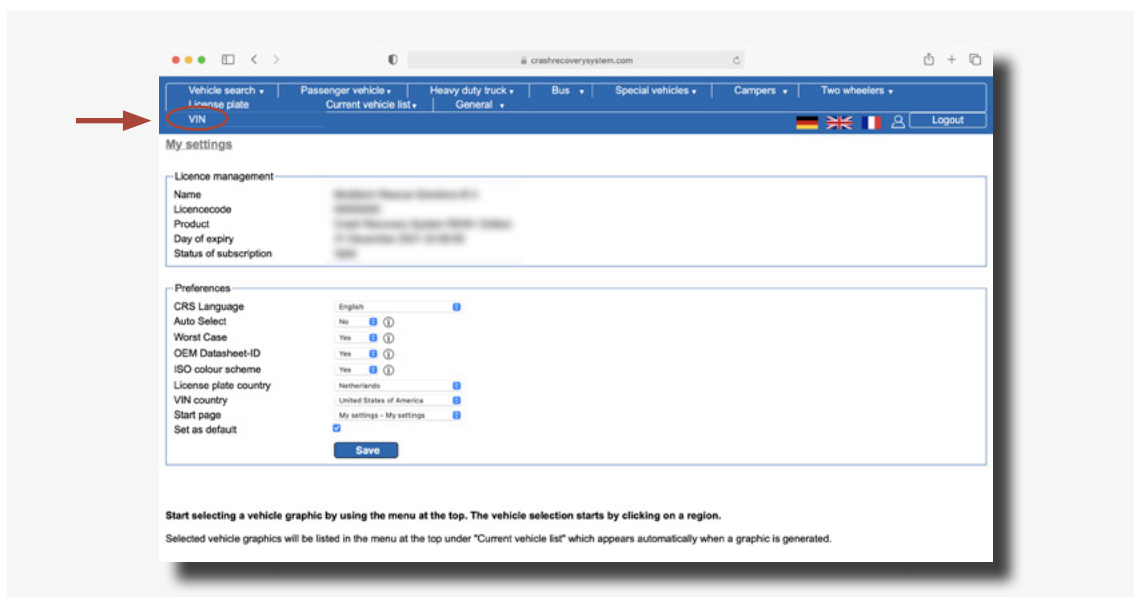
crashrecoverysystem.com

Vehicle search ▾ | Passenger vehicle ▾ | Heavy duty truck ▾ | Bus ▾ | Special vehicles ▾ | Campers ▾ | Two wheelers ▾
License plate | Current vehicle list ▾ | General ▾
VIN

Logout

My settings

Licence management
Name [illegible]
Licencecode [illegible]
Product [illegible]
Day of expiry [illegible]
Status of subscription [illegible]

Preferences
CRS Language English
Auto Select No
Worst Case Yes
OEM Datasheet-ID Yes
ISO colour scheme Yes
License plate country Netherlands
VIN country United States of America
Start page My settings - My settings
Set as default

Save

Start selecting a vehicle graphic by using the menu at the top. The vehicle selection starts by clicking on a region.

Selected vehicle graphics will be listed in the menu at the top under "Current vehicle list" which appears automatically when a graphic is generated.